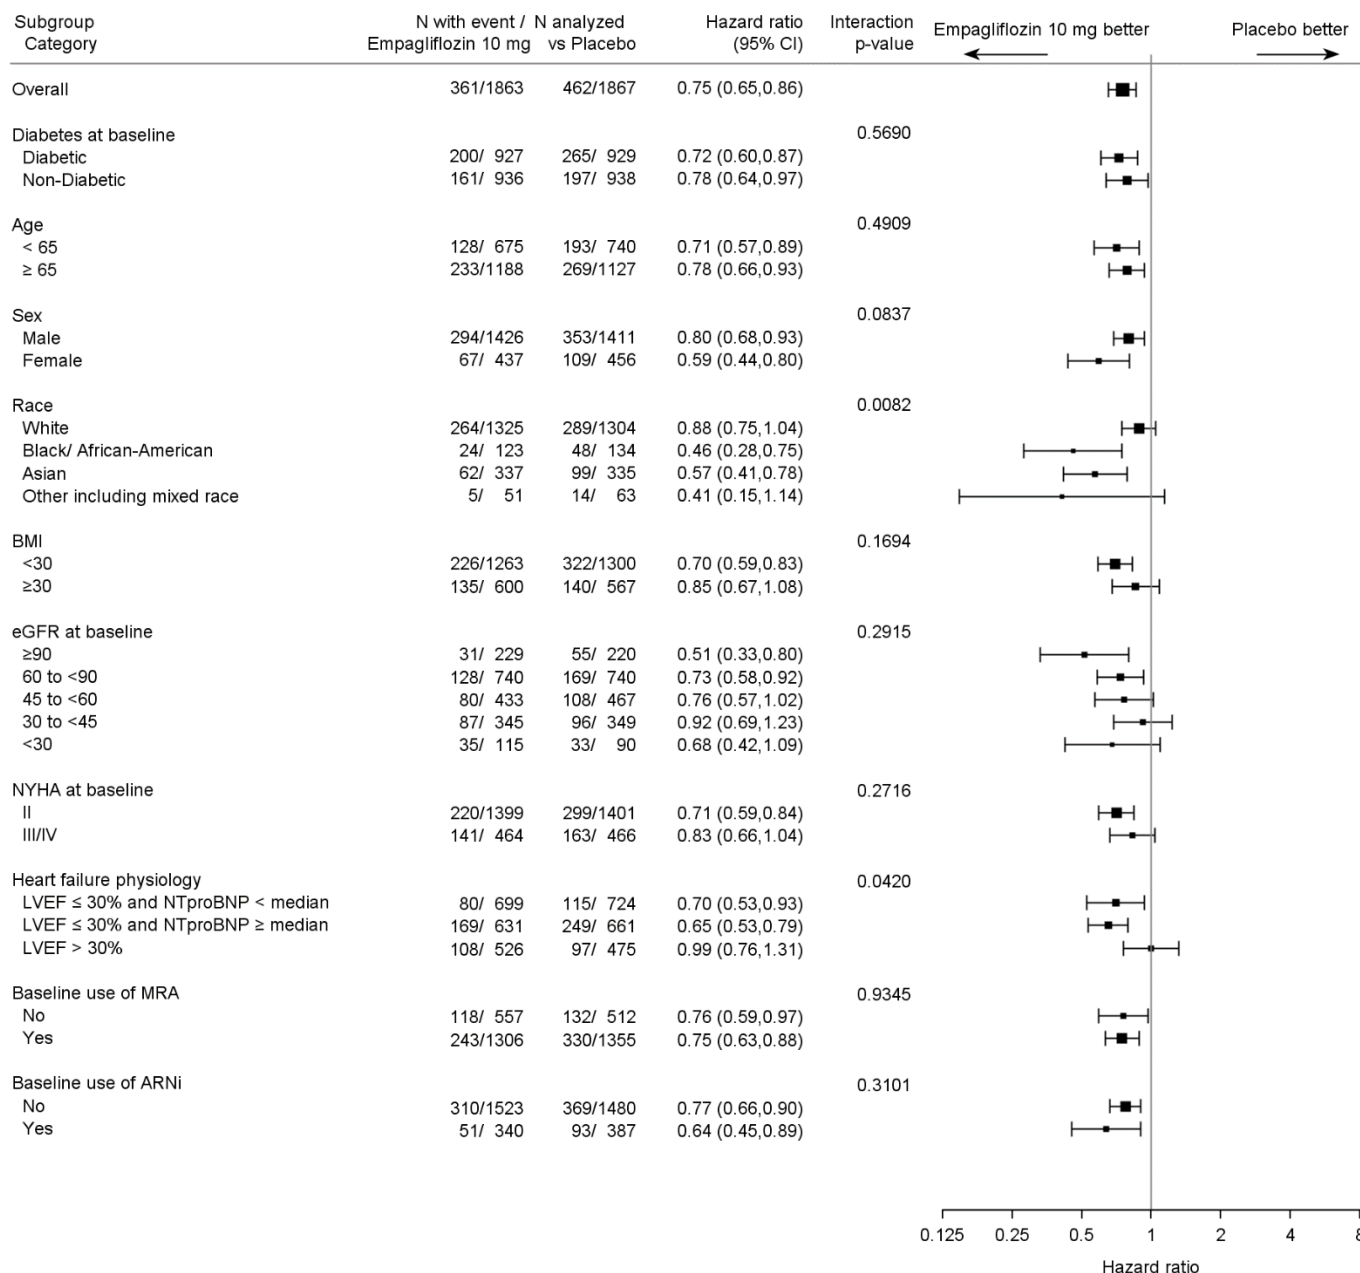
| Subgroup Category | N with event / N analyzed Empagliflozin 10 mg | vs Placebo | Hazard ratio (95% CI) | Interaction p-value |
|---|---|---|---|---|
| Overall | 361/1863 | 462/1867 | 0.75 (0.65,0.86) | |
| Diabetes at baseline | | | | 0.5690 |
| Diabetic | 200/ 927 | 265/ 929 | 0.72 (0.60,0.87) | |
| Non-Diabetic | 161/ 936 | 197/ 938 | 0.78 (0.64,0.97) | |
| Age | | | | 0.4909 |
| < 65 | 128/ 675 | 193/ 740 | 0.71 (0.57,0.89) | |
| ≥ 65 | 233/1188 | 269/1127 | 0.78 (0.66,0.93) | |
| Sex | | | | 0.0837 |
| Male | 294/1426 | 353/1411 | 0.80 (0.68,0.93) | |
| Female | 67/ 437 | 109/ 456 | 0.59 (0.44,0.80) | |
| Race | | | | 0.0082 |
| White | 264/1325 | 289/1304 | 0.88 (0.75,1.04) | |
| Black/ African-American | 24/ 123 | 48/ 134 | 0.46 (0.28,0.75) | |
| Asian | 62/ 337 | 99/ 335 | 0.57 (0.41,0.78) | |
| Other including mixed race | 5/ 51 | 14/ 63 | 0.41 (0.15,1.14) | |
| BMI | | | | 0.1694 |
| <30 | 226/1263 | 322/1300 | 0.70 (0.59,0.83) | |
| ≥30 | 135/ 600 | 140/ 567 | 0.85 (0.67,1.08) | |
| eGFR at baseline | | | | 0.2915 |
| ≥90 | 31/ 229 | 55/ 220 | 0.51 (0.33,0.80) | |
| 60 to <90 | 128/ 740 | 169/ 740 | 0.73 (0.58,0.92) | |
| 45 to <60 | 80/ 433 | 108/ 467 | 0.76 (0.57,1.02) | |
| 30 to <45 | 87/ 345 | 96/ 349 | 0.92 (0.69,1.23) | |
| <30 | 35/ 115 | 33/ 90 | 0.68 (0.42,1.09) | |
| NYHA at baseline | | | | 0.2716 |
| II | 220/1399 | 299/1401 | 0.71 (0.59,0.84) | |
| III/IV | 141/ 464 | 163/ 466 | 0.83 (0.66,1.04) | |
| Heart failure physiology | | | | 0.0420 |
| LVEF ≤ 30% and NTproBNP < median | 80/ 699 | 115/ 724 | 0.70 (0.53,0.93) | |
| LVEF ≤ 30% and NTproBNP ≥ median | 169/ 631 | 249/ 661 | 0.65 (0.53,0.79) | |
| LVEF > 30% | 108/ 526 | 97/ 475 | 0.99 (0.76,1.31) | |
| Baseline use of MRA | | | | 0.9345 |
| No | 118/ 557 | 132/ 512 | 0.76 (0.59,0.97) | |
| Yes | 243/1306 | 330/1355 | 0.75 (0.63,0.88) | |
| Baseline use of ARNi | | | | 0.3101 |
| No | 310/1523 | 369/1480 | 0.77 (0.66,0.90) | |
| Yes | 51/ 340 | 93/ 387 | 0.64 (0.45,0.89) | |

Empagliflozin 10 mg better
Placebo better

0.125 0.25 0.5 1 2 4 8
Hazard ratio